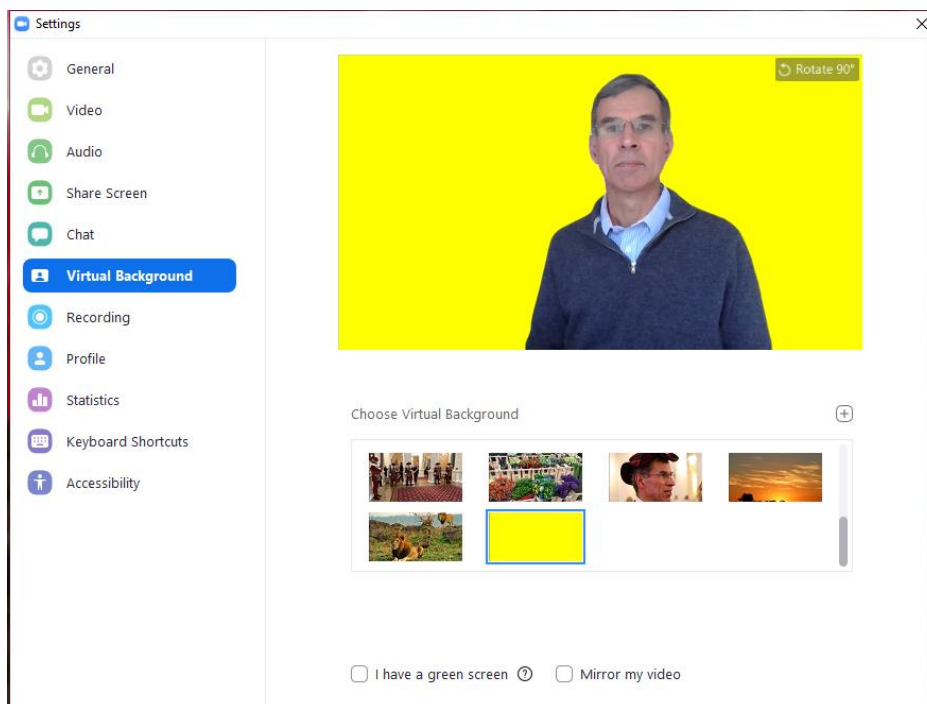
Settings

General
Video
Audio
Share Screen
Chat
Virtual Background
Recording
Profile
Statistics
Keyboard Shortcuts
Accessibility

Rotate 90°

Choose Virtual Background

I have a green screen
Mirror my video